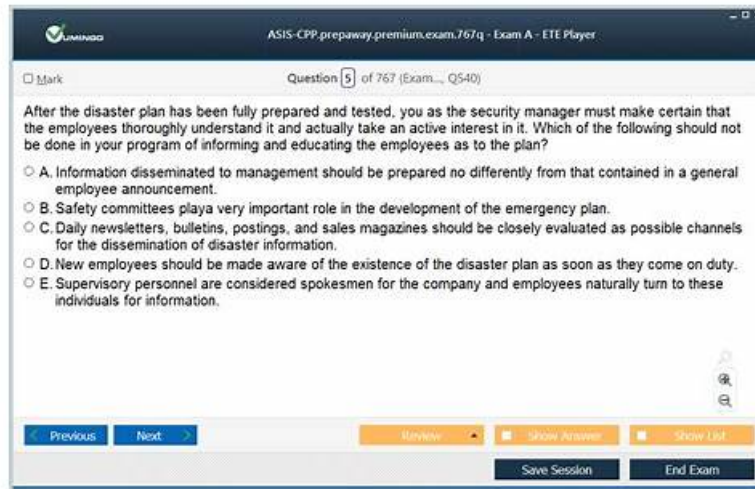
VUMINGO

ASIS-CPP.prepaway.premium.exam.767q - Exam A - ETE Player

Mark

Question 5 of 767 (Exam..., Q540)

After the disaster plan has been fully prepared and tested, you as the security manager must make certain that the employees thoroughly understand it and actually take an active interest in it. Which of the following should not be done in your program of informing and educating the employees as to the plan?

A. Information disseminated to management should be prepared no differently from that contained in a general employee announcement.

B. Safety committees playa very important role in the development of the emergency plan.

C. Daily newsletters, bulletins, postings, and sales magazines should be closely evaluated as possible channels for the dissemination of disaster information.

D. New employees should be made aware of the existence of the disaster plan as soon as they come on duty.

E. Supervisory personnel are considered spokesmen for the company and employees naturally turn to these individuals for information.

Previous Next

Review Show Answer Show List

Save Session End Exam